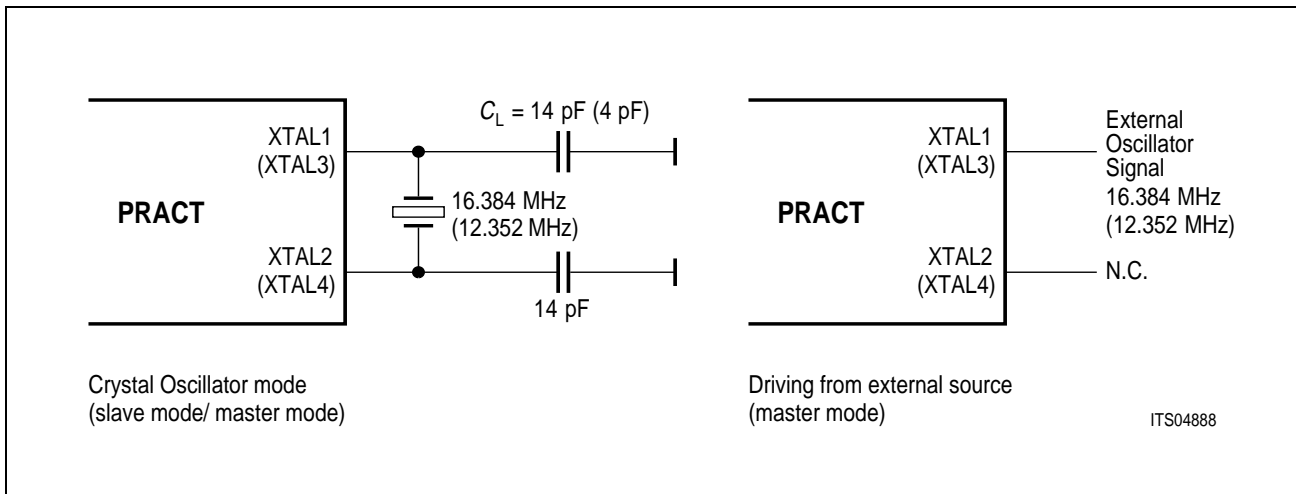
$C_L$ = 14 pF (4 pF)

XTAL1
(XTAL3)

PRACT

16.384 MHz
(12.352 MHz)

XTAL2
(XTAL4)

14 pF

PRACT

XTAL1
(XTAL3)

XTAL2
(XTAL4)

External
Oscillator
Signal
16.384 MHz
(12.352 MHz)

N.C.

Crystal Oscillator mode
(slave mode/ master mode)

Driving from external source
(master mode)

ITS04888